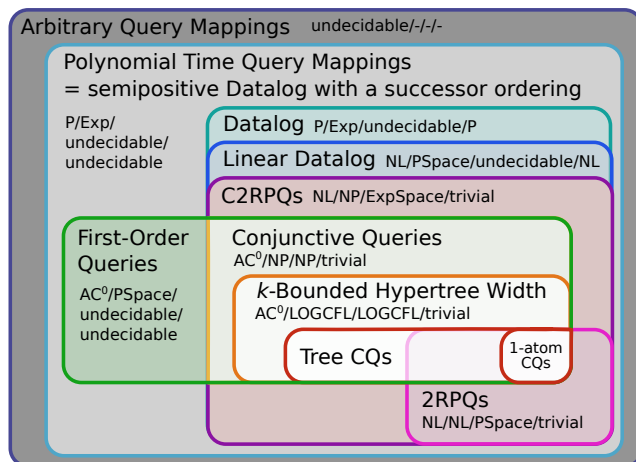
Arbitrary Query Mappings undecidable/-/-/-

Polynomial Time Query Mappings
= semipositive Datalog with a successor ordering

P/Exp/
undecidable/
undecidable

Datalog P/Exp/undecidable/P

Linear Datalog NL/PSpace/undecidable/NL

C2RPQs NL/NP/ExpSpace/trivial

First-Order Queries

AC$^0$/PSpace/
undecidable/
undecidable

Conjunctive Queries
AC$^0$/NP/NP/trivial

$k$-Bounded Hypertree Width
AC$^0$/LOGCFL/LOGCFL/trivial

Tree CQs

1-atom CQs

2RPQs
NL/NL/PSpace/trivial